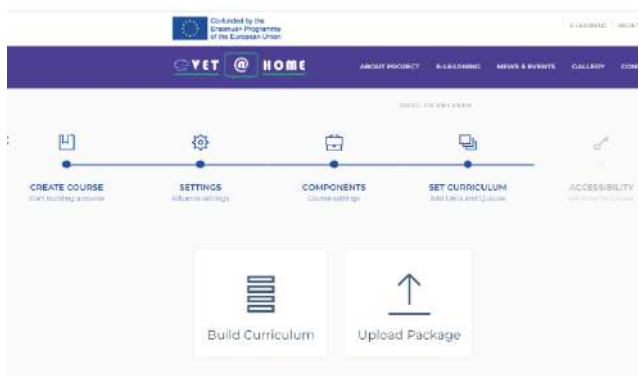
Co-funded by the Erasmus+ Programme of the European Union

E-LEARNING

VET @ HOME

ABOUT PROJECT

E-LEARNING

NEWS & EVENTS

GALLERY

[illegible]

CREATE COURSE
Start building a course

SETTINGS
Advance settings

COMPONENTS
Course settings

SET CURRICULUM
Add Units and Quizzes

ACCESSIBILITY
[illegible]

Build Curriculum

Upload Package